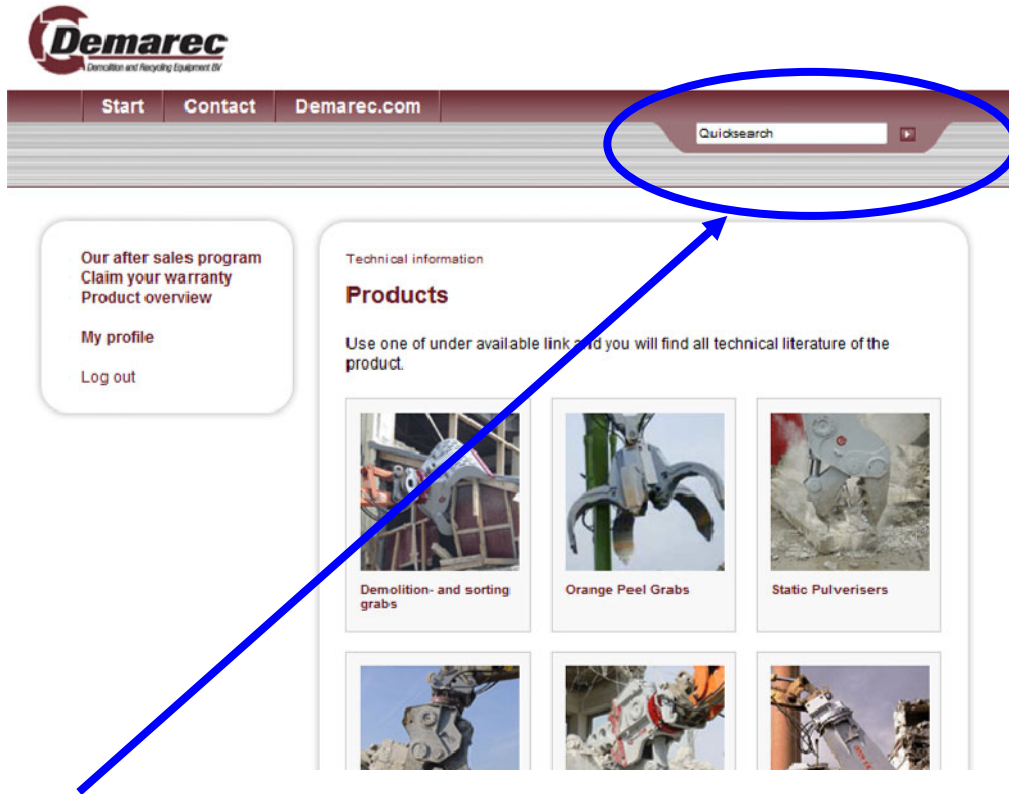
Demarec
Demolition and Recycling Equipment BV

Start | Contact | Demarec.com

Quicksearch

Our after sales program
Claim your warranty
Product overview

My profile

Log out

Technical information

Products

Use one of under available link and you will find all technical literature of the product.

Demolition- and sorting grabs

Orange Peel Grabs

Static Pulverisers